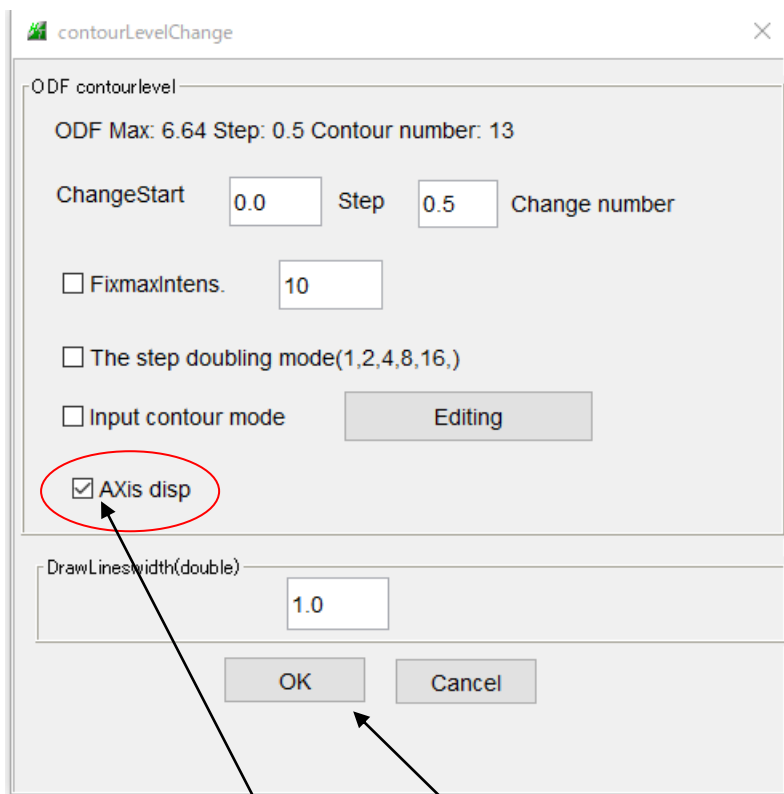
contourLevelChange

ODF contourlevel

ODF Max: 6.64 Step: 0.5 Contour number: 13

ChangeStart 0.0 Step 0.5 Change number

☐ FixmaxIntens. 10

☐ The step doubling mode(1,2,4,8,16,)

☐ Input contour mode Editing

☑ AXis disp

DrawLineswidth(double)

1.0

OK Cancel